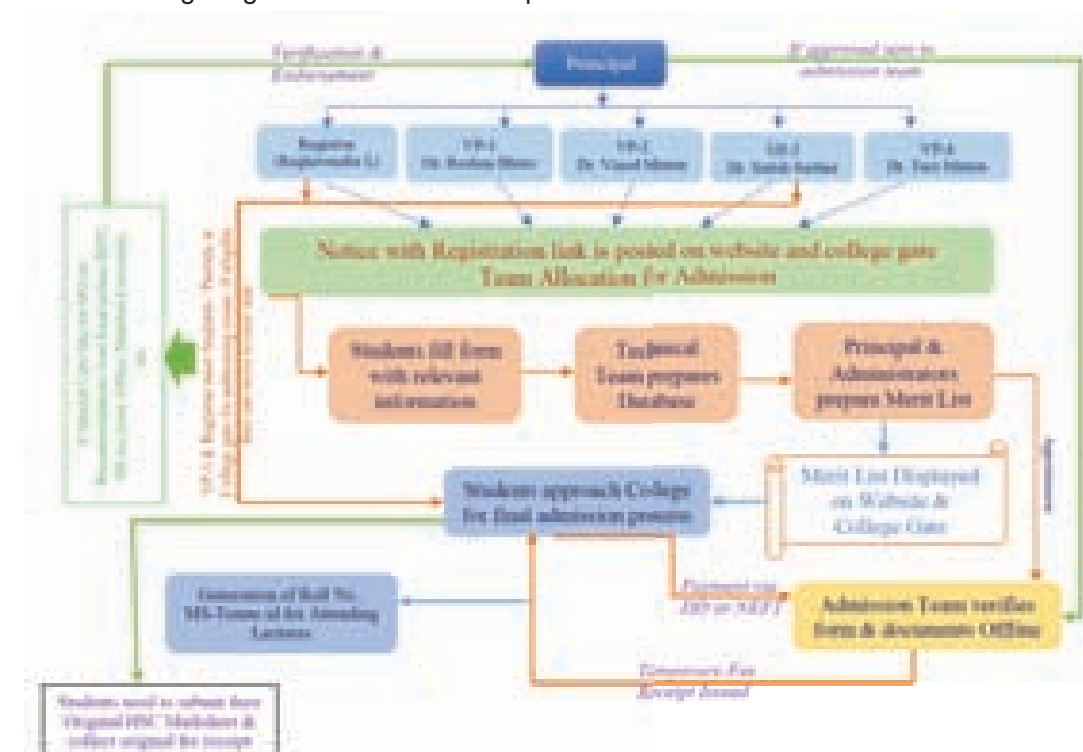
Verification & Endorsement

Principal

If approved sent to admission team

Registrar (Raghavendra L)

VP-1 Dr. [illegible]

VP-2 Dr. Vinod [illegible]

VP-3 Dr. Satish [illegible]

VP-4 Dr. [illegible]

Notice with Registration link is posted on website and college gate
Team Allocation for Admission

Students fill form with relevant information

Technical Team prepares Database

Principal & Administrators prepare Merit List

Merit List Displayed on Website & College Gate

Students approach College for final admission process

Payment via DD or NEFT

Admission Team verifies form & documents Offline

Temporary Fee Receipt Issued

Generation of Roll No. MS-Teams id for Attending Lectures

Students need to submit their Original HSC Marksheet & collect original fee receipt

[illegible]

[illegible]

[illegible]